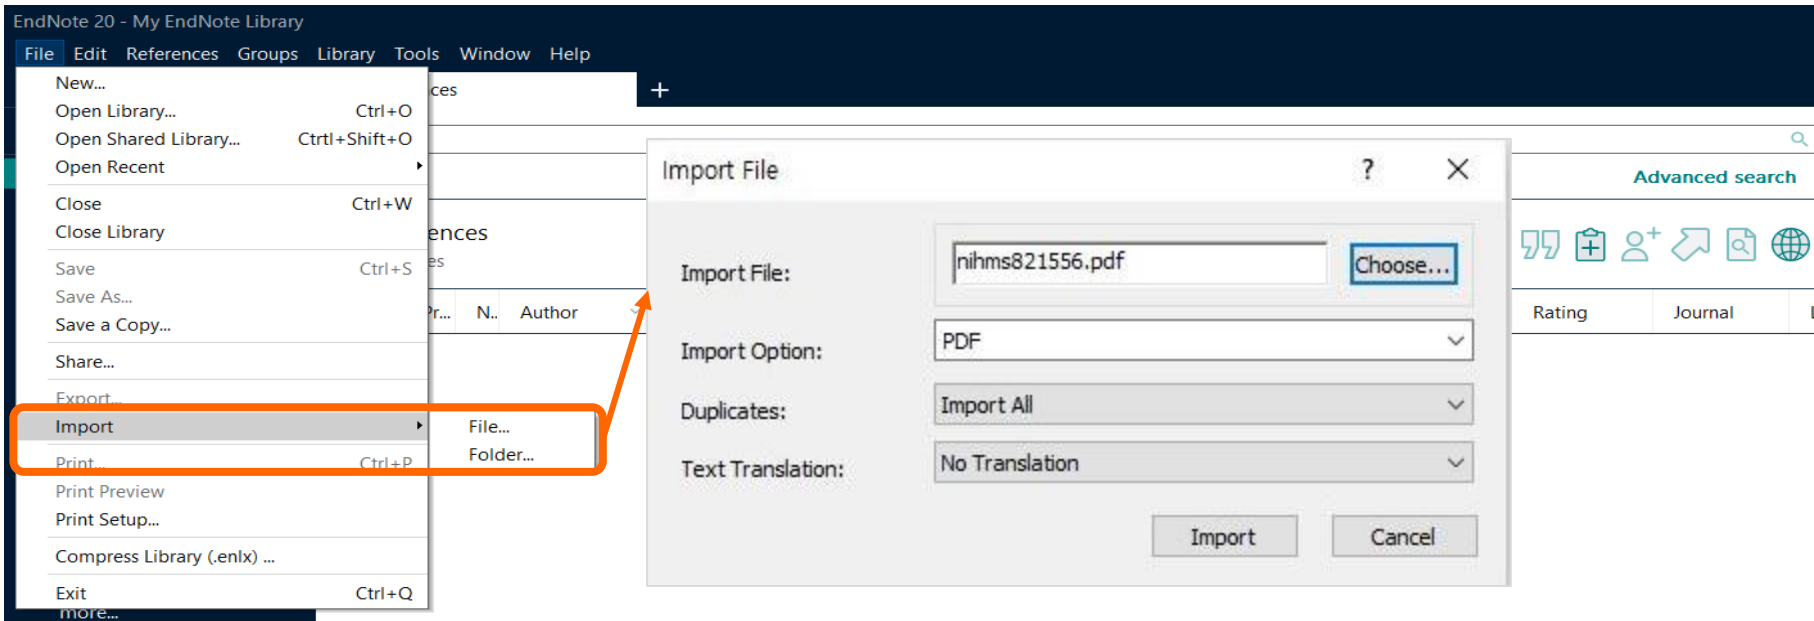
EndNote 20 - My EndNote Library

File Edit References Groups Library Tools Window Help

New...
Open Library... Ctrl+O
Open Shared Library... Crtl+Shift+O
Open Recent
Close Ctrl+W
Close Library
Save Ctrl+S
Save As...
Save a Copy...
Share...
Export...
Import
Print... Ctrl+P
Print Preview
Print Setup...
Compress Library (.enlx) ...
Exit Ctrl+Q
more...

File...
Folder...

ces
+
ences
es
Pr... N.. Author

Advanced search
Rating Journal

Import File ? ×

Import File: nihms821556.pdf Choose...
Import Option: PDF
Duplicates: Import All
Text Translation: No Translation

Import Cancel